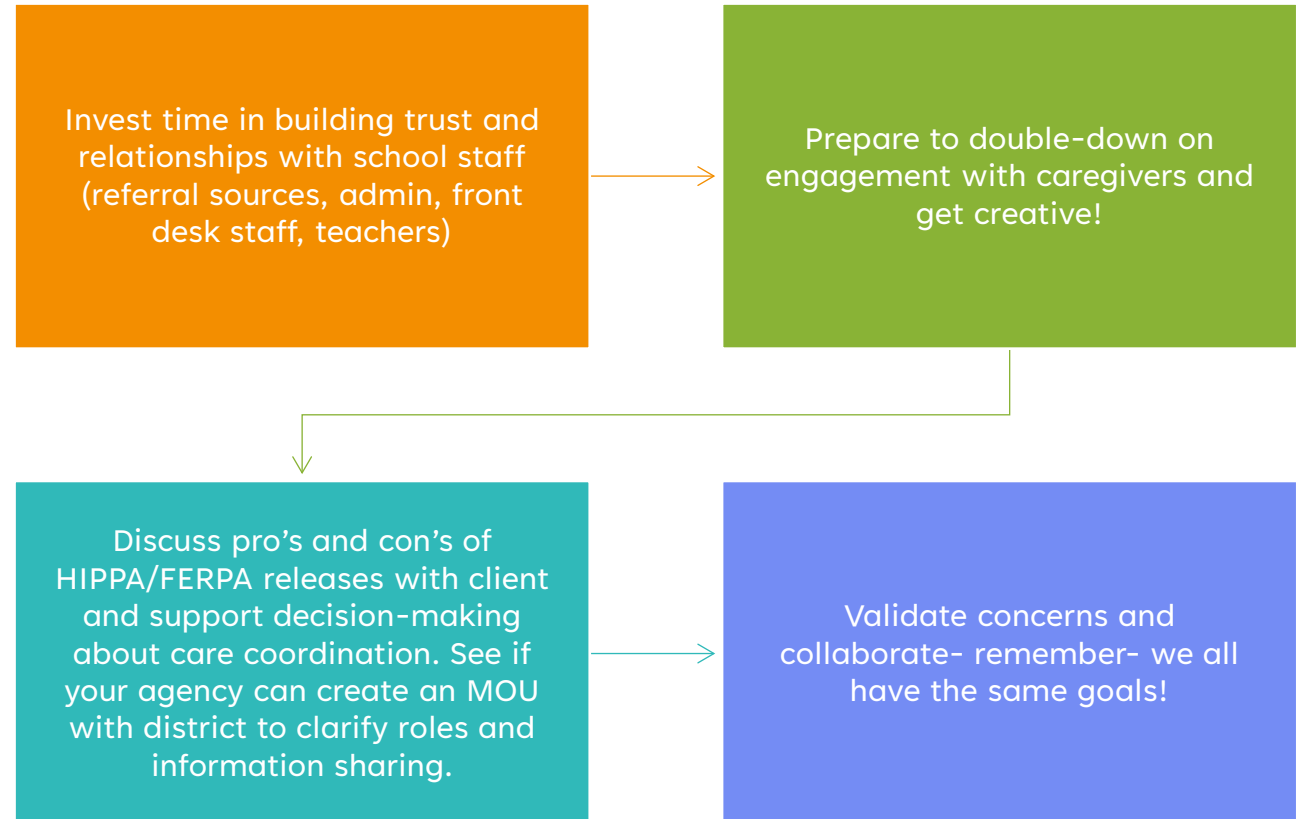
Invest time in building trust and relationships with school staff (referral sources, admin, front desk staff, teachers)

Prepare to double-down on engagement with caregivers and get creative!

Discuss pro's and con's of HIPPA/FERPA releases with client and support decision-making about care coordination. See if your agency can create an MOU with district to clarify roles and information sharing.

Validate concerns and collaborate- remember- we all have the same goals!